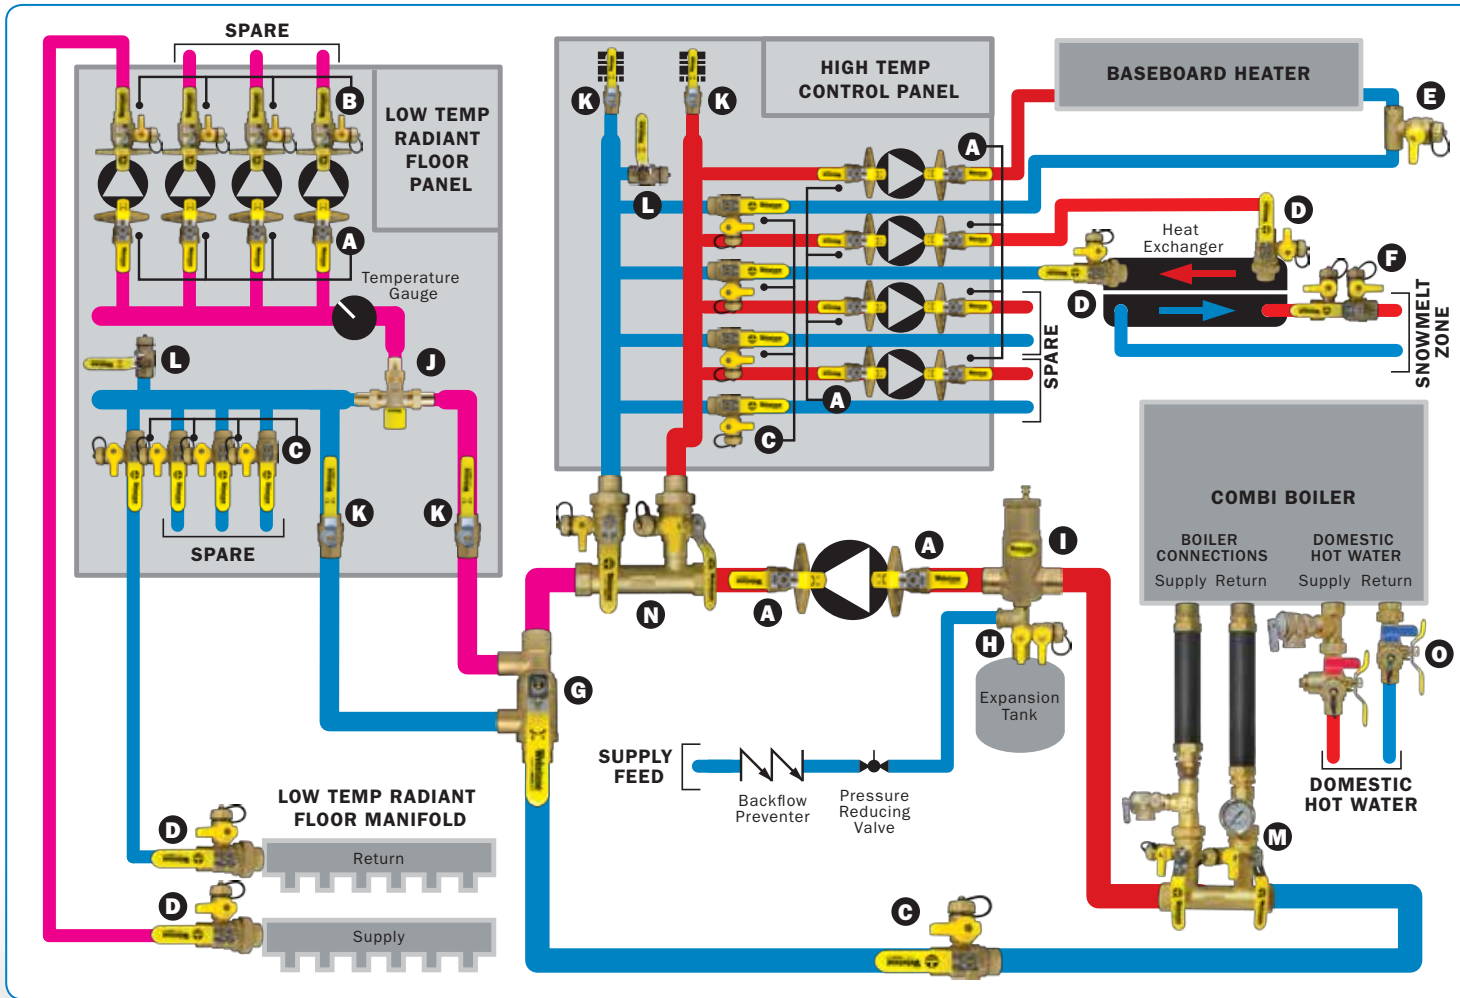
SPARE

B

LOW TEMP RADIANT FLOOR PANEL

A

Temperature Gauge

L

J

C

K

K

SPARE

K

K

HIGH TEMP CONTROL PANEL

L

A

A

C

SPARE

BASEBOARD HEATER

E

D

Heat Exchanger

F

D

SNOWMELT ZONE

A

N

A

I

H

Expansion Tank

G

COMBI BOILER

BOILER CONNECTIONS
Supply Return

DOMESTIC HOT WATER
Supply Return

O

DOMESTIC HOT WATER

SUPPLY FEED

Backflow Preventer

Pressure Reducing Valve

M

LOW TEMP RADIANT FLOOR MANIFOLD

D

Return

D

Supply

C